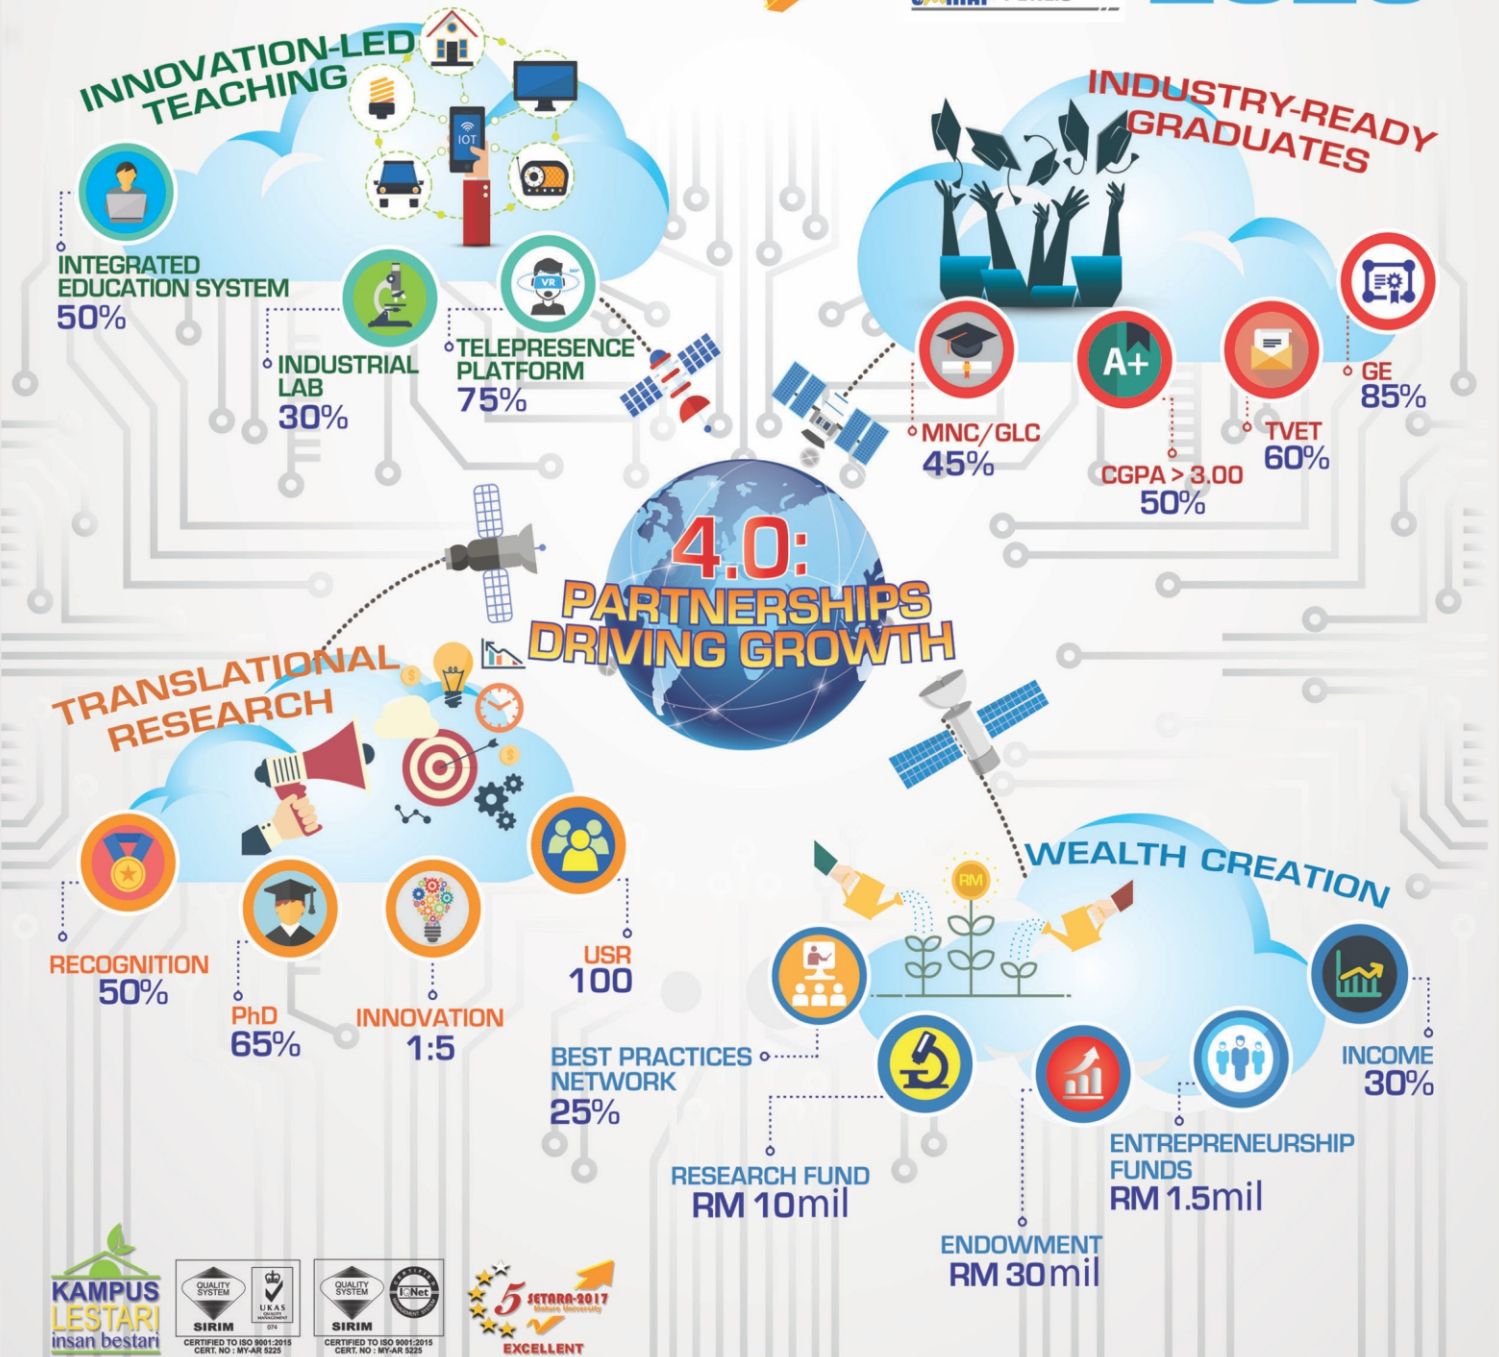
INNOVATION-LED TEACHING

IOT

VR

INTEGRATED EDUCATION SYSTEM
50%

INDUSTRIAL LAB
30%

TELEPRESENCE PLATFORM
75%

INDUSTRY-READY GRADUATES

A+

MNC/GLC
45%

CGPA > 3.00
50%

TVET
60%

GE
85%

4.0:
PARTNERSHIPS DRIVING GROWTH

TRANSLATIONAL RESEARCH

RECOGNITION
50%

PhD
65%

INNOVATION
1:5

USR
100

WEALTH CREATION

RM

BEST PRACTICES NETWORK
25%

RESEARCH FUND
RM 10mil

ENDOWMENT
RM 30mil

ENTREPRENEURSHIP FUNDS
RM 1.5mil

INCOME
30%

KAMPUS LESTARI
insan bestari

QUALITY SYSTEM
UKAS
SIRIM
CERTIFIED TO ISO 9001:2015
CERT. NO : MY-AR 5225

QUALITY SYSTEM
IQNet
SIRIM
CERTIFIED TO ISO 9001:2015
CERT. NO : MY-AR 5225

5 SETARA-2017
EXCELLENT